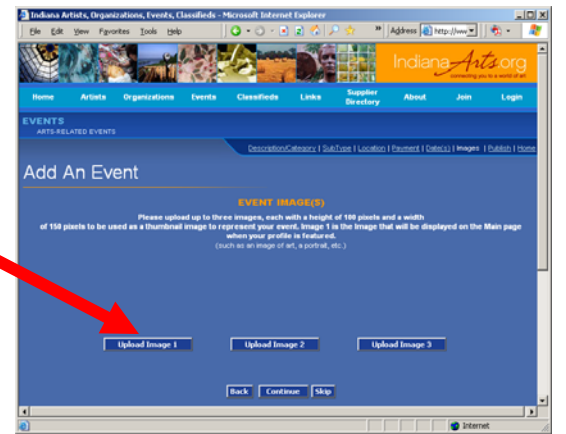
Indiana Artists, Organizations, Events, Classifieds - Microsoft Internet Explorer

File Edit View Favorites Tools Help

Address http://www

IndianaArts.org
connecting you to a world of art

Home Artists Organizations Events Classifieds Links Supplier Directory About Join Login

EVENTS
ARTS-RELATED EVENTS

Description/Category | SubType | Location | Payment | Date(s) | Images | Publish | Home

Add An Event

EVENT IMAGE(S)

Please upload up to three images, each with a height of 100 pixels and a width of 150 pixels to be used as a thumbnail image to represent your event. Image 1 is the image that will be displayed on the Main page when your profile is featured.
(such as an image of art, a portrait, etc.)

Upload Image 1 Upload Image 2 Upload Image 3

Back Continue Skip

Internet